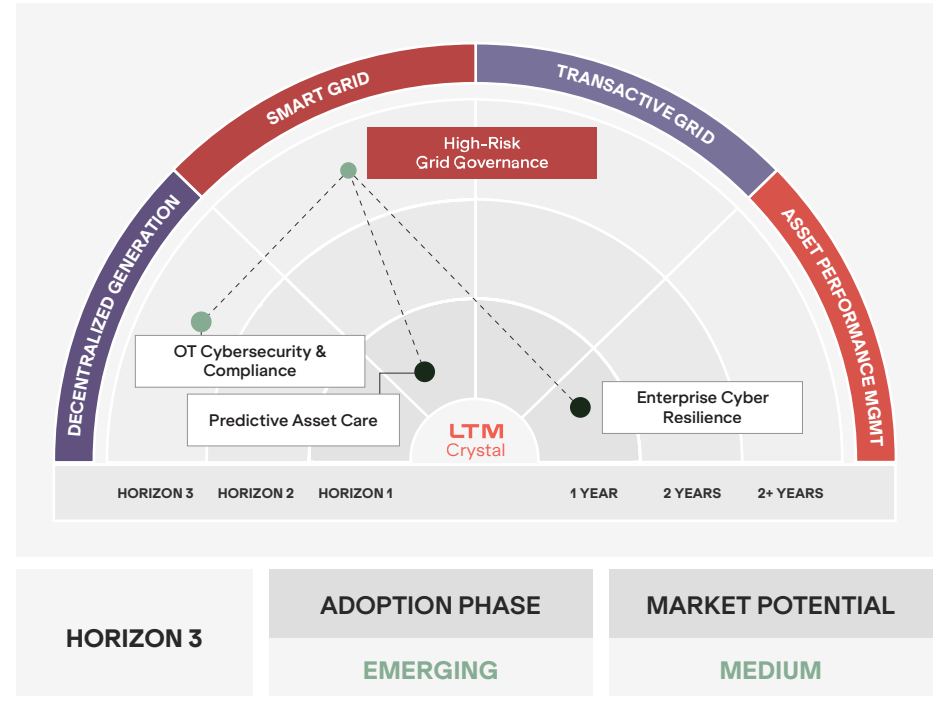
DECENTRALIZED GENERATION

SMART GRID

TRANSACTIVE GRID

ASSET PERFORMANCE MGMT

High-Risk Grid Governance

OT Cybersecurity & Compliance

Predictive Asset Care

Enterprise Cyber Resilience

LTM Crystal

HORIZON 3 HORIZON 2 HORIZON 1 1 YEAR 2 YEARS 2+ YEARS

HORIZON 3

| ADOPTION PHASE | MARKET POTENTIAL |
|---|---|
| EMERGING | MEDIUM |